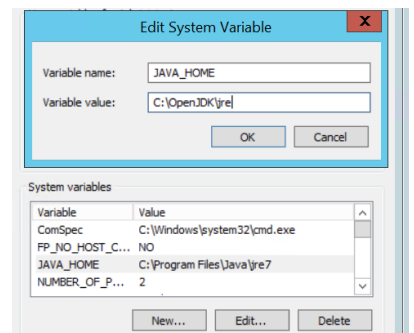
Edit System Variable

Variable name: JAVA_HOME

Variable value: C:\OpenJDK\jre

OK Cancel

System variables

| Variable | Value |
|---|---|
| ComSpec | C:\Windows\system32\cmd.exe |
| FP_NO_HOST_C... | NO |
| JAVA_HOME | C:\Program Files\Java\jre7 |
| NUMBER_OF_P... | 2 |

New... Edit... Delete